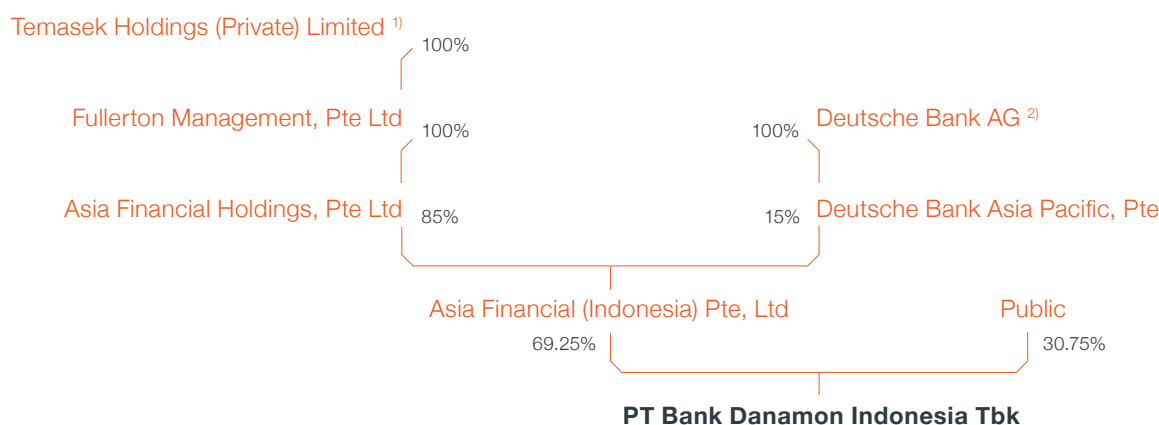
Temasek Holdings (Private) Limited $^{1)}$

100%

Fullerton Management, Pte Ltd

100%

100%

Deutsche Bank AG $^{2)}$

Asia Financial Holdings, Pte Ltd

85%

15%

Deutsche Bank Asia Pacific, Pte

Asia Financial (Indonesia) Pte, Ltd

Public

69.25%

30.75%

PT Bank Danamon Indonesia Tbk